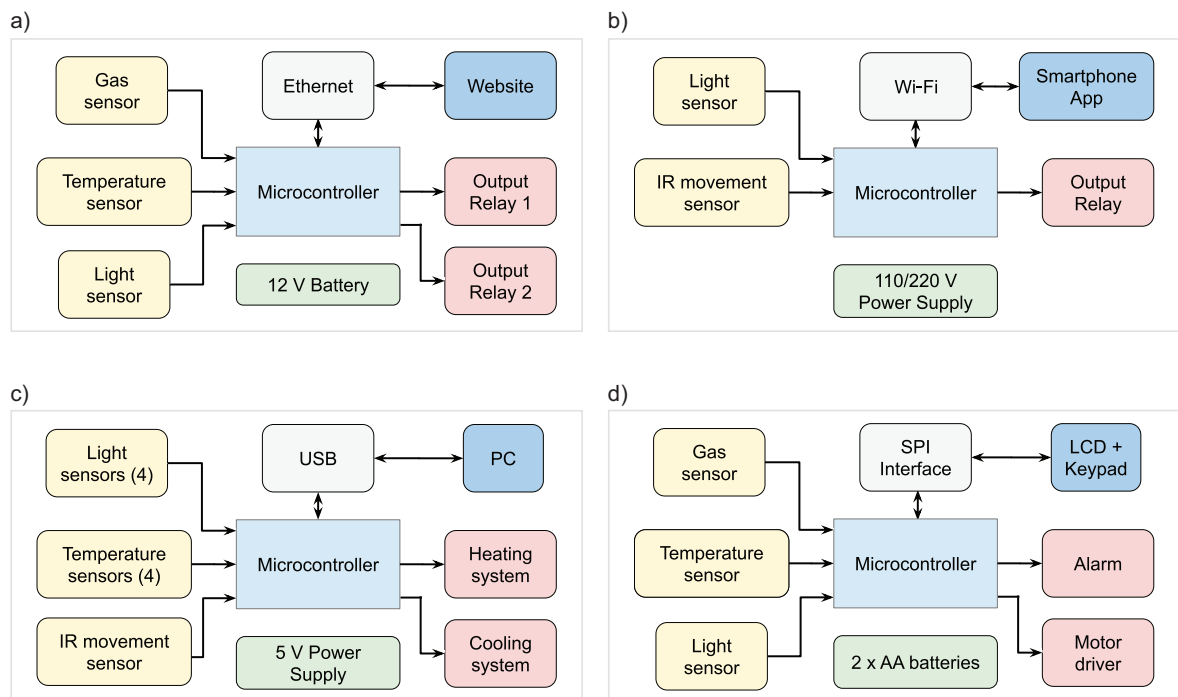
a)

Gas sensor

Ethernet

Website

Temperature sensor

Microcontroller

Output Relay 1

Light sensor

12 V Battery

Output Relay 2

b)

Light sensor

Wi-Fi

Smartphone App

IR movement sensor

Microcontroller

Output Relay

110/220 V Power Supply

c)

Light sensors (4)

USB

PC

Temperature sensors (4)

Microcontroller

Heating system

IR movement sensor

5 V Power Supply

Cooling system

d)

Gas sensor

SPI Interface

LCD + Keypad

Temperature sensor

Microcontroller

Alarm

Light sensor

2 x AA batteries

Motor driver